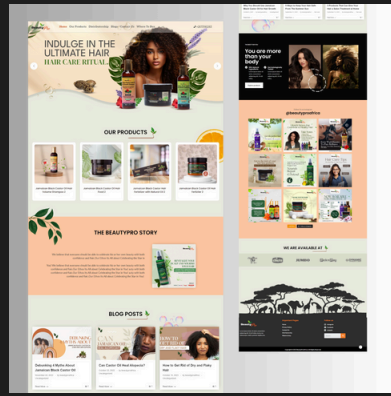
INDULGE IN THE ULTIMATE HAIR HAIR CARE RITUAL

OUR PRODUCTS

THE BEAUTYPRO STORY

BLOG POSTS

Debunking 4 Myths About Jamaican Black Castor Oil

Can Castor Oil Heal Alopecia?

How to Get Rid of Dry and Flaky Hair

You are more than your body

@beautyprolive

WE ARE AVAILABLE AT